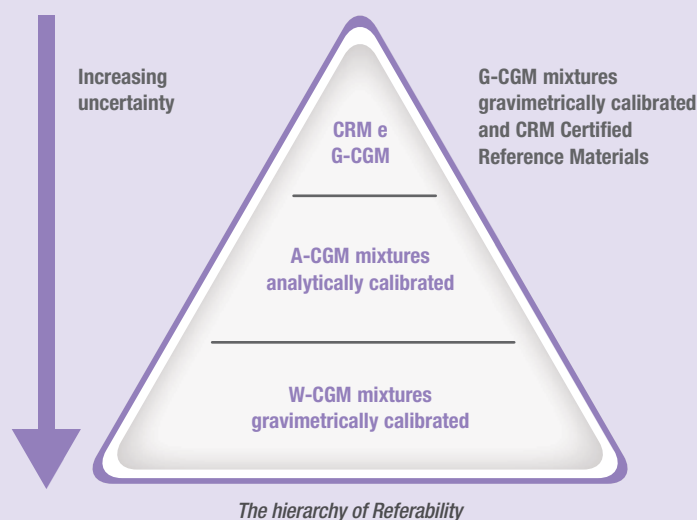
Increasing uncertainty

G-CGM mixtures gravimetrically calibrated and CRM Certified Reference Materials

CRM e G-CGM

A-CGM mixtures analytically calibrated

W-CGM mixtures gravimetrically calibrated

The hierarchy of Referability